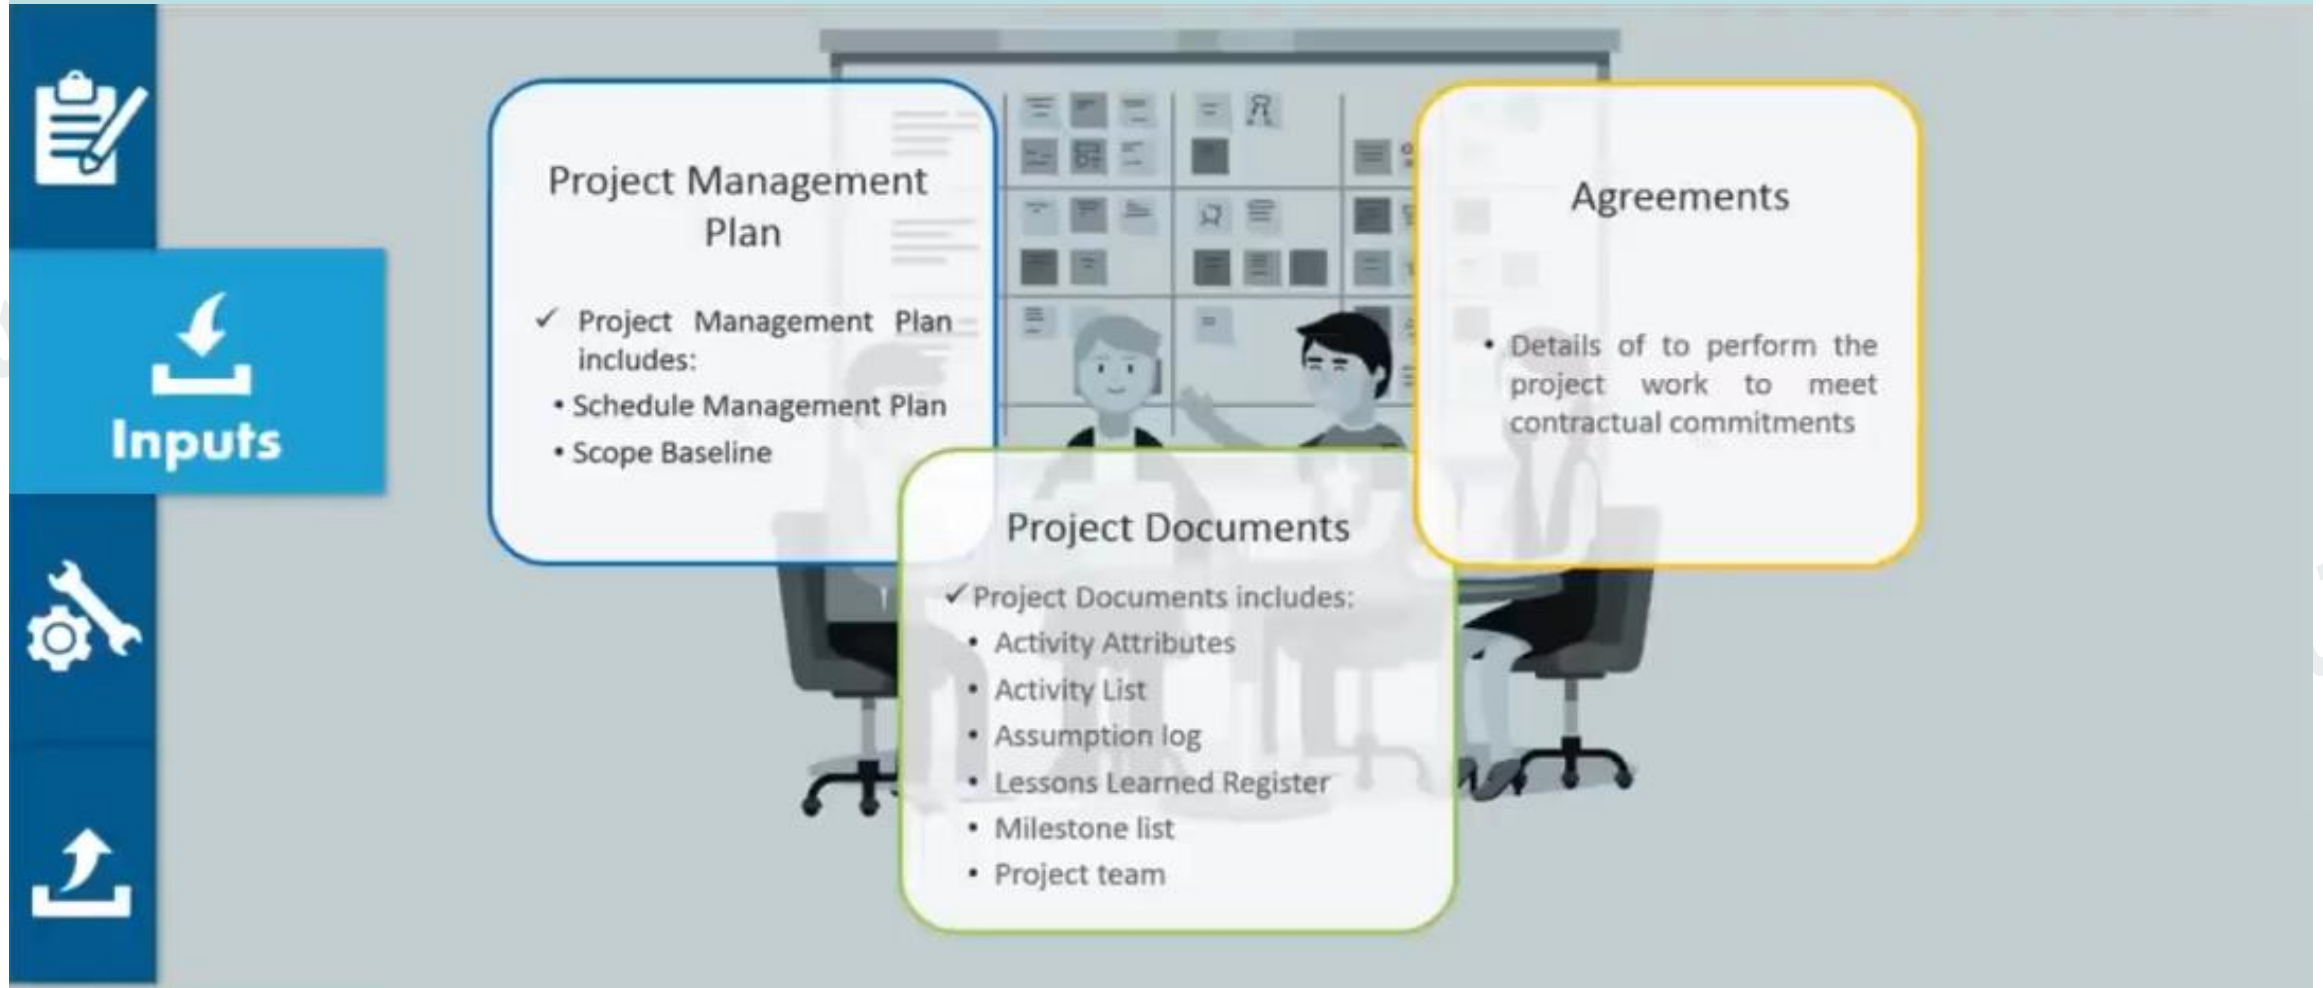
Inputs

Project Management Plan

✓ Project Management Plan includes:
• Schedule Management Plan
• Scope Baseline

Agreements

• Details of to perform the project work to meet contractual commitments

Project Documents

✓ Project Documents includes:
• Activity Attributes
• Activity List
• Assumption log
• Lessons Learned Register
• Milestone list
• Project team